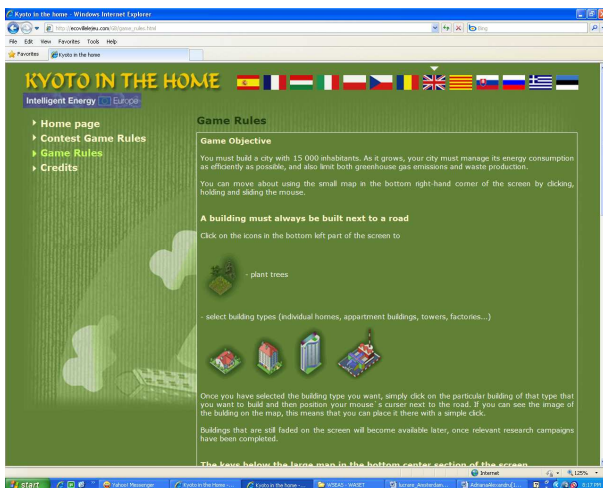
Kyoto in the home - Windows Internet Explorer

http://ecovillejeu.com/GB/game_rules.html

Bing

File Edit View Favorites Tools Help

Favorites Kyoto in the home

KYOTO IN THE HOME

Intelligent Energy Europe

Home page
Contest Game Rules
Game Rules
Credits

Game Rules

Game Objective

You must build a city with 15 000 inhabitants. As it grows, your city must manage its energy consumption as efficiently as possible, and also limit both greenhouse gas emissions and waste production.

You can move about using the small map in the bottom right-hand corner of the screen by clicking, holding and sliding the mouse.

A building must always be built next to a road

Click on the icons in the bottom left part of the screen to

- plant trees

- select building types (individual homes, appartment buildings, towers, factories...)

Once you have selected the building type you want, simply click on the particular building of that type that you want to build and then position your mouse`s curser next to the road. If you can see the image of the building on the map, this means that you can place it there with a simple click.

Buildings that are still faded on the screen will become available later, once relevant research campaigns have been completed.

The keys below the large map in the bottom center section of the screen

Internet 125%

start Yahoo! Messenger Kyoto in the Home -... Kyoto in the home-... WSEAS - WASET lucrare_Amsterdam... AdrianaAlexandru[1... 8:17 PM